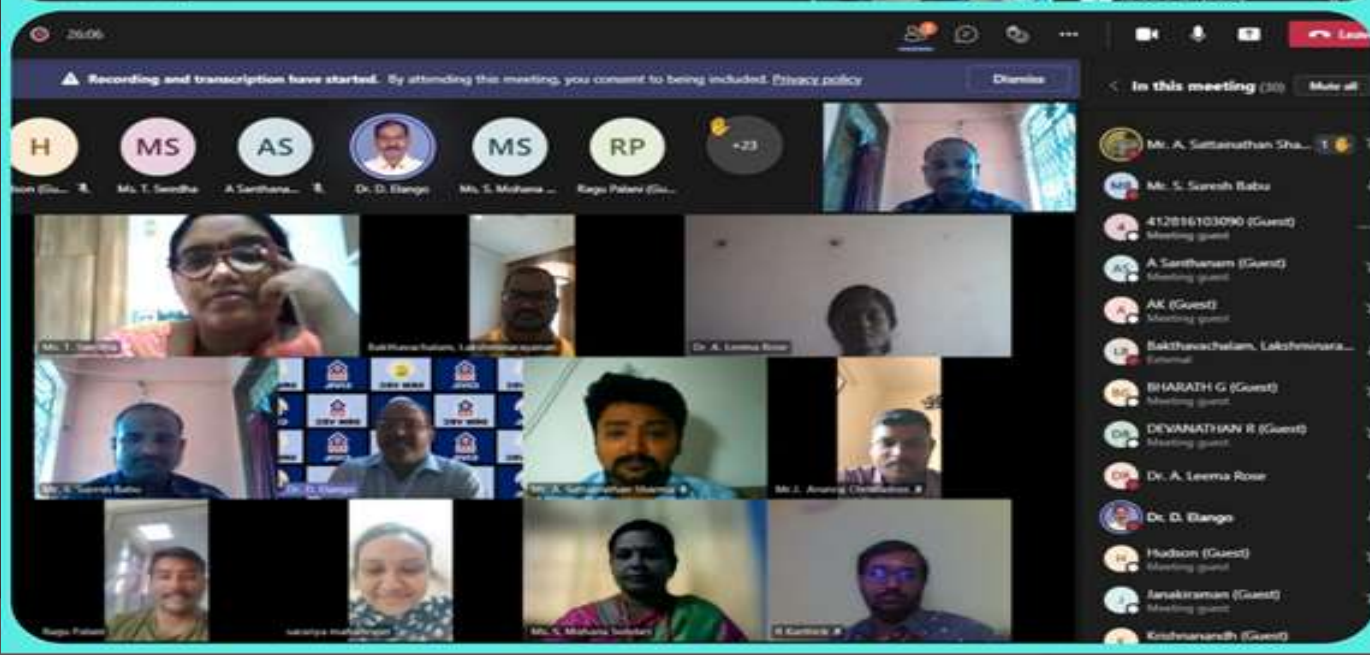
26:06

Leave

Recording and transcription have started. By attending this meeting, you consent to being included. Privacy policy

Dismiss

H
MS
AS
MS
RP
+23

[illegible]son (Gu...
Ms. T. Seedha
A Santhana...
Dr. D. Elango
Ms. S. Mohana ...
Ragu Palani (Gu...

Ms. T. Seetha
Bakthavachalam, Lakshminarayanan
Dr. A. Leema Rose
Mr. S. Suresh Babu
Dr. D. Elango
Mr. A. Sattainathan Sharma
Mr. J. Anand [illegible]
Ragu Palani
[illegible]
Ms. S. Mohana Sundari
R Karthick

In this meeting (30)
Mute all

Mr. A. Sattainathan Sha...
Mr. S. Suresh Babu
412816103090 (Guest)
Meeting guest
A Santhanam (Guest)
Meeting guest
AK (Guest)
Meeting guest
Bakthavachalam, Lakshminara...
External
BHARATH G (Guest)
Meeting guest
DEVANATHAN R (Guest)
Meeting guest
Dr. A. Leema Rose
Dr. D. Elango
Hudson (Guest)
Meeting guest
Janakiraman (Guest)
Meeting guest
Krishnanandh (Guest)